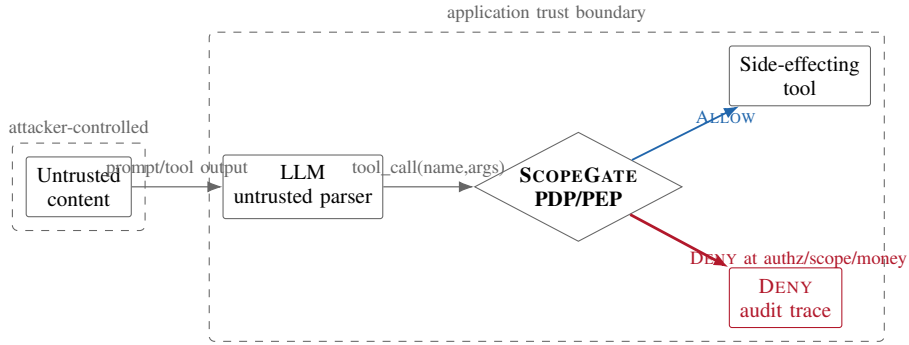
application trust boundary

attacker-controlled

Untrusted content

prompt/tool output

LLM untrusted parser

tool_call(name,args)

ScopeGate PDP/PEP

Allow

Side-effecting tool

Deny at authz/scope/money

Deny audit trace